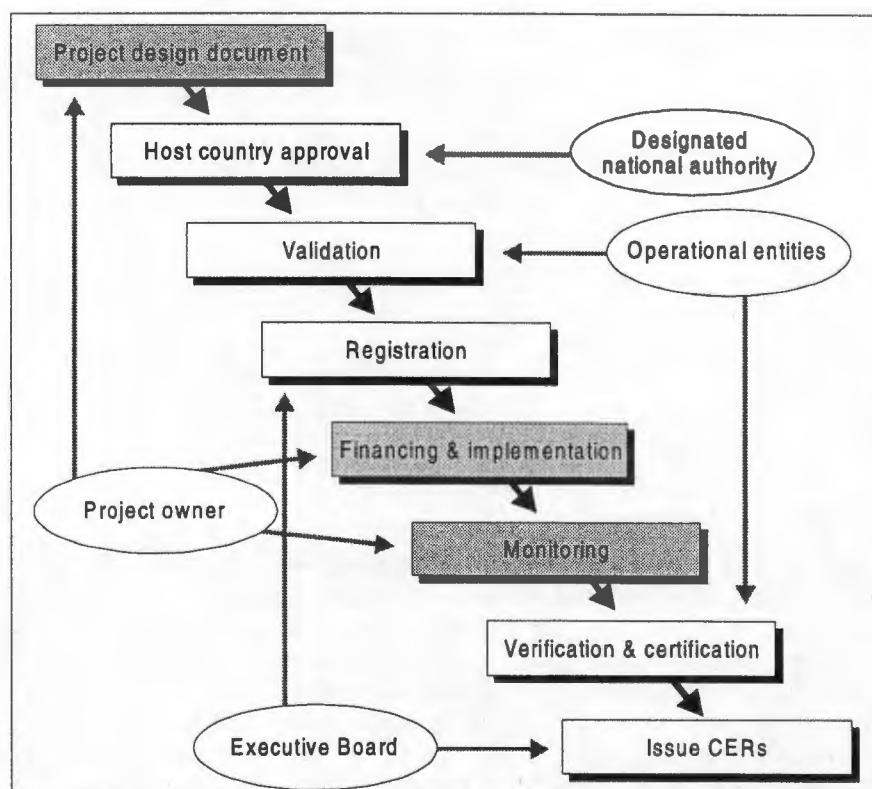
Project design document

Host country approval

Designated national authority

Validation

Operational entities

Registration

Financing & implementation

Project owner

Monitoring

Verification & certification

Executive Board

Issue CERs